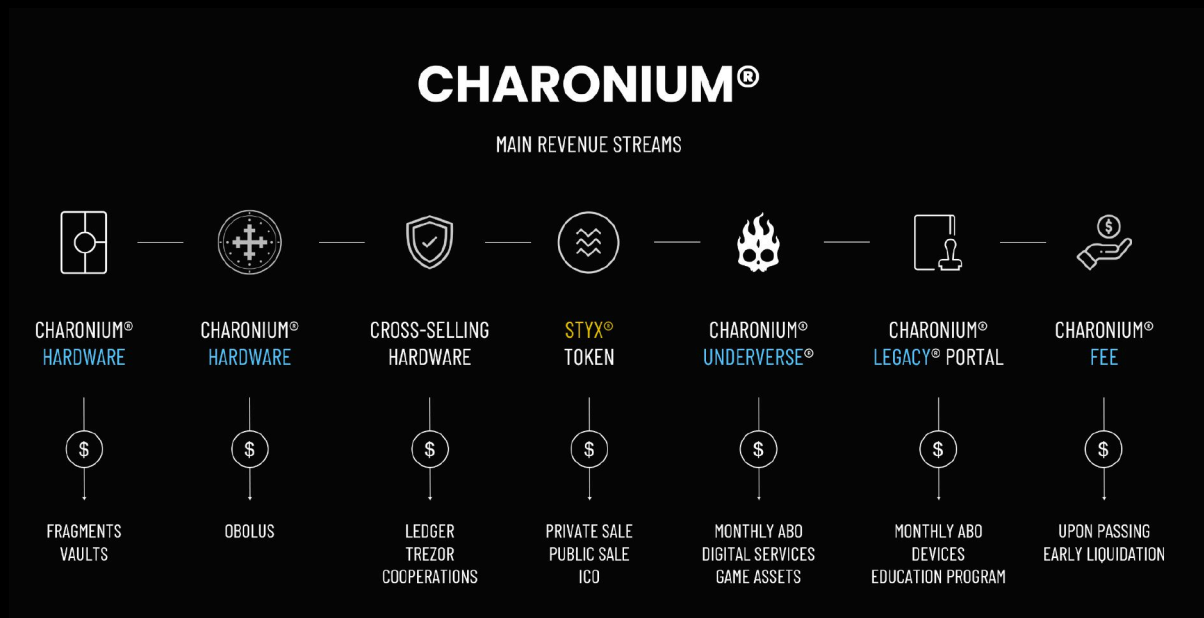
CHARONIUM®

MAIN REVENUE STREAMS

CHARONIUM® HARDWARE

$

FRAGMENTS
VAULTS

CHARONIUM® HARDWARE

$

OBOLUS

CROSS-SELLING HARDWARE

$

LEDGER
TREZOR
COOPERATIONS

STYX® TOKEN

$

PRIVATE SALE
PUBLIC SALE
ICO

CHARONIUM® UNDERVERSE®

$

MONTHLY ABO
DIGITAL SERVICES
GAME ASSETS

CHARONIUM® LEGACY® PORTAL

$

MONTHLY ABO
DEVICES
EDUCATION PROGRAM

CHARONIUM® FEE

$

UPON PASSING
EARLY LIQUIDATION